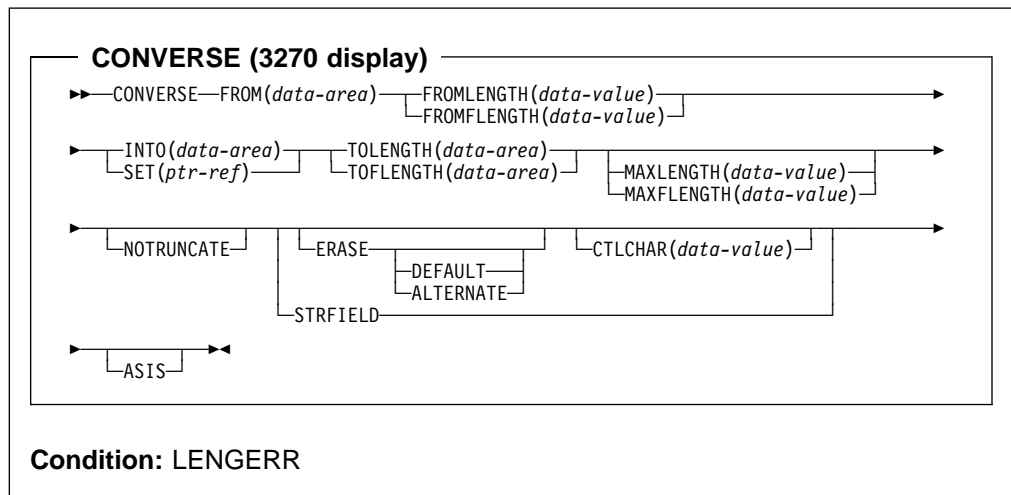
CONVERSE (3270 display)

CONVERSE FROM(*data-area*) FROMLENGTH(*data-value*)
FROMFLENGTH(*data-value*)

INTO(*data-area*) TOLENGTH(*data-area*) MAXLENGTH(*data-value*)
SET(*ptr-ref*) TOFLENGTH(*data-area*) MAXFLENGTH(*data-value*)

NOTRUNCATE ERASE CTLCHAR(*data-value*)
DEFAULT
ALTERNATE
STRFIELD

ASIS

**Condition:** LENGERR